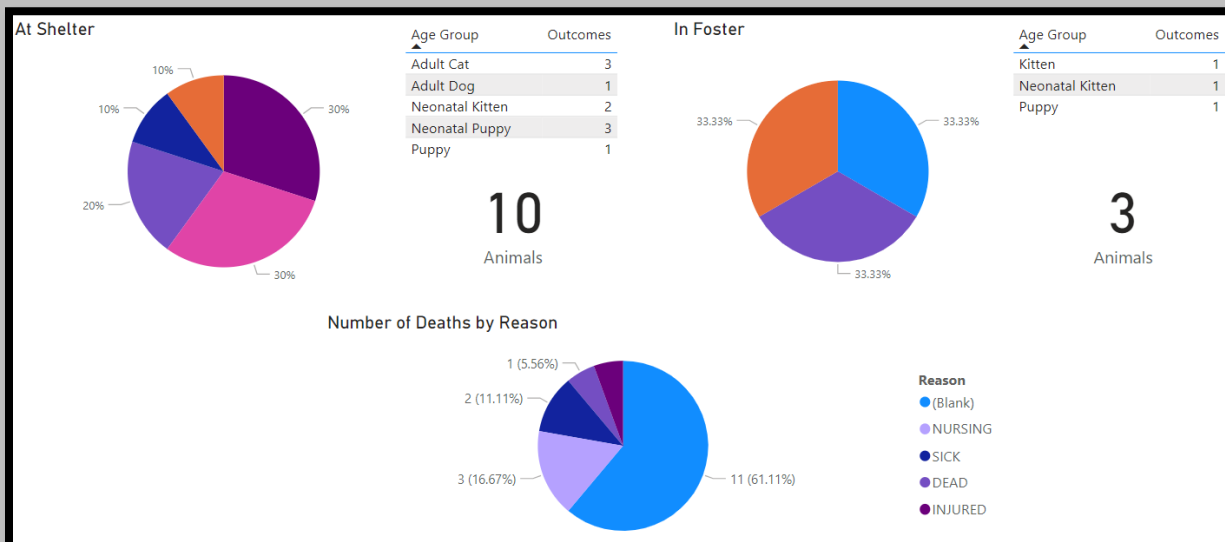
At Shelter

10%
10%
30%
20%
30%

| Age Group | Outcomes |
|---|---|
| Adult Cat | 3 |
| Adult Dog | 1 |
| Neonatal Kitten | 2 |
| Neonatal Puppy | 3 |
| Puppy | 1 |

10
Animals

In Foster

33.33%
33.33%
33.33%

| Age Group | Outcomes |
|---|---|
| Kitten | 1 |
| Neonatal Kitten | 1 |
| Puppy | 1 |

3
Animals

Number of Deaths by Reason

1 (5.56%)
2 (11.11%)
3 (16.67%)
11 (61.11%)

Reason
(Blank)
NURSING
SICK
DEAD
INJURED